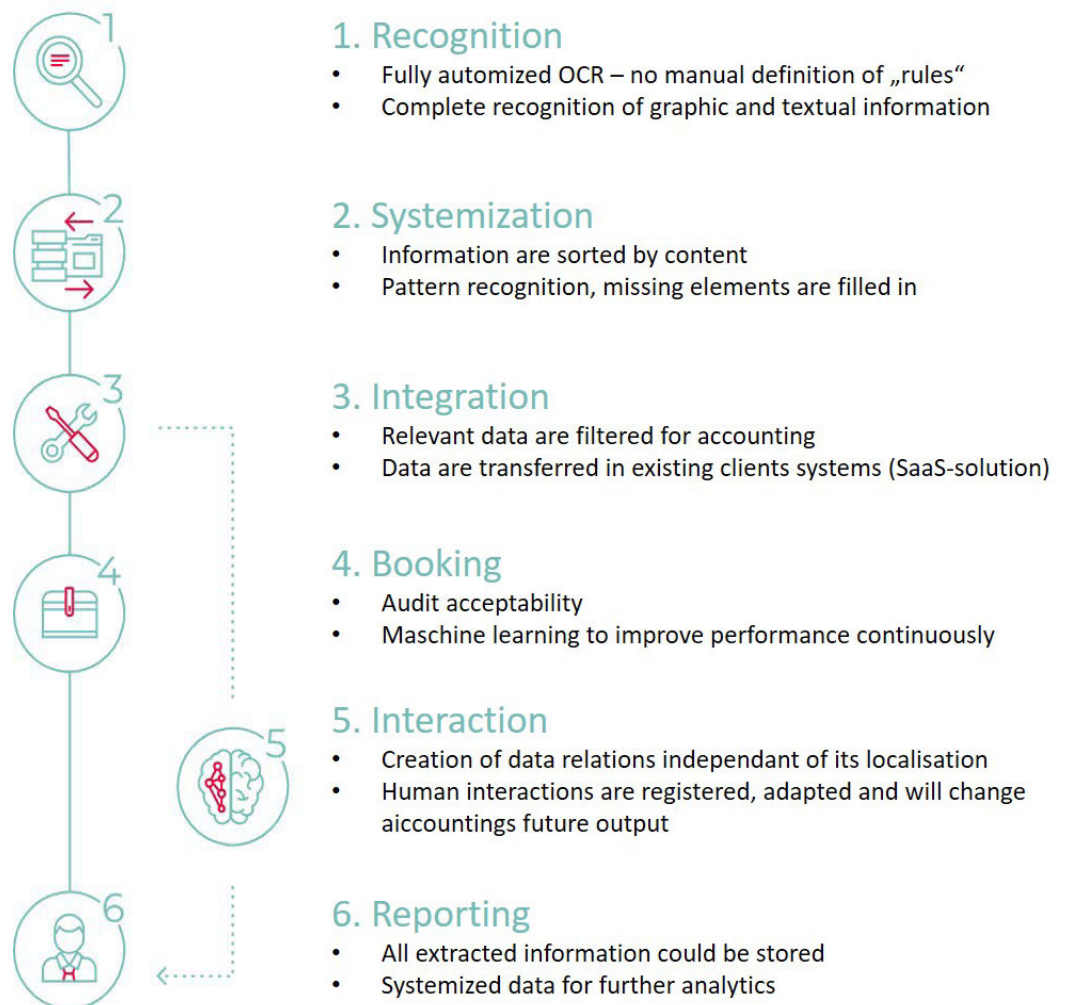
1

2

3

4

5

6

1. Recognition
- Fully automized OCR – no manual definition of „rules“
- Complete recognition of graphic and textual information

2. Systemization
- Information are sorted by content
- Pattern recognition, missing elements are filled in

3. Integration
- Relevant data are filtered for accounting
- Data are transferred in existing clients systems (SaaS-solution)

4. Booking
- Audit acceptability
- Maschine learning to improve performance continuously

5. Interaction
- Creation of data relations independant of its localisation
- Human interactions are registered, adapted and will change aiccountings future output

6. Reporting
- All extracted information could be stored
- Systemized data for further analytics